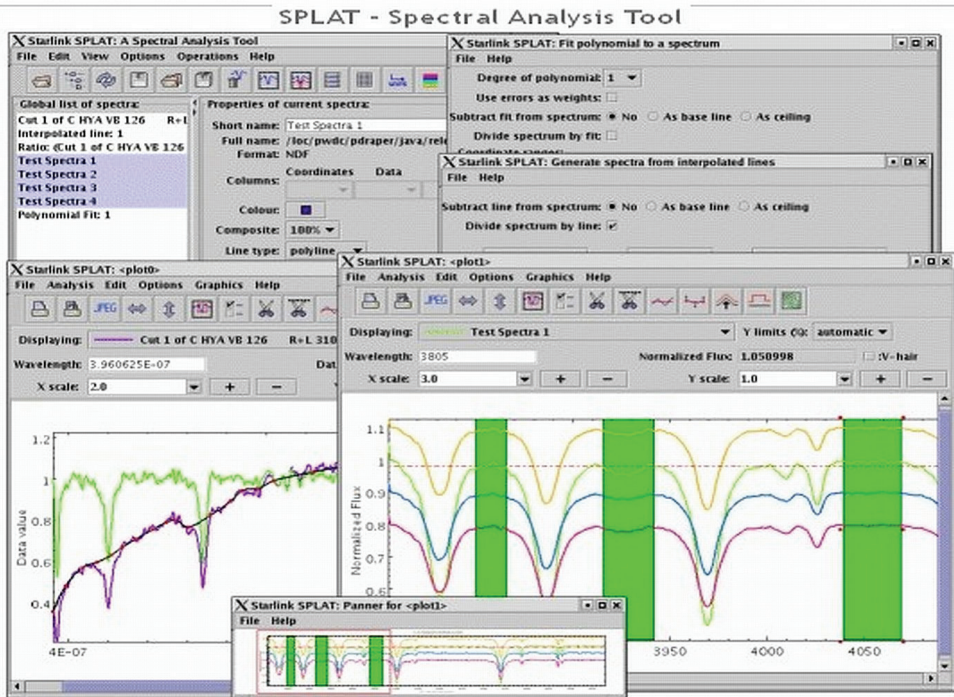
SPLAT - Spectral Analysis Tool

Starlink SPLAT: A Spectral Analysis Tool
File Edit View Options Operations Help

Global list of spectra:
Cut 1 of C HYA VB 126 R+L
Interpolated line: 1
Ratio: (Cut 1 of C HYA VB 126
Test Spectra 1
Test Spectra 2
Test Spectra 3
Test Spectra 4
Polynomial Fit: 1

Properties of current spectra:
Short name: Test Spectra 1
Full name: /loc/pwdc/pdraper/java/rel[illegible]
Format: NDF
Columns: Coordinates Data
Colour:
Composite: 100%
Line type: polyline

Starlink SPLAT: Fit polynomial to a spectrum
File Help
Degree of polynomial: 1
Use errors as weights:
Subtract fit from spectrum: No As base line As ceiling
Divide spectrum by fit:
Coordinate ranges:

Starlink SPLAT: Generate spectra from interpolated lines
File Help
Subtract line from spectrum: No As base line As ceiling
Divide spectrum by line:

Starlink SPLAT: <plot0>
File Analysis Edit Options Graphics Help
JPEG
Displaying: Cut 1 of C HYA VB 126 R+L 310
Wavelength: 3.960625E-07 Dat
X scale: 2.0 + −
1.2
1
0.8
0.6
0.4
Data value
4E-07

Starlink SPLAT: <plot1>
File Analysis Edit Options Graphics Help
JPEG
Displaying: Test Spectra 1 Y limits (%): automatic
Wavelength: 3805 Normalized Flux: 1.050998 :V-hair
X scale: 3.0 + − Y scale: 1.0 + −
1.1
1
0.9
0.8
0.7
0.6
Normalized Flux
3950 4000 4050

Starlink SPLAT: Panner for <plot1>
File Help